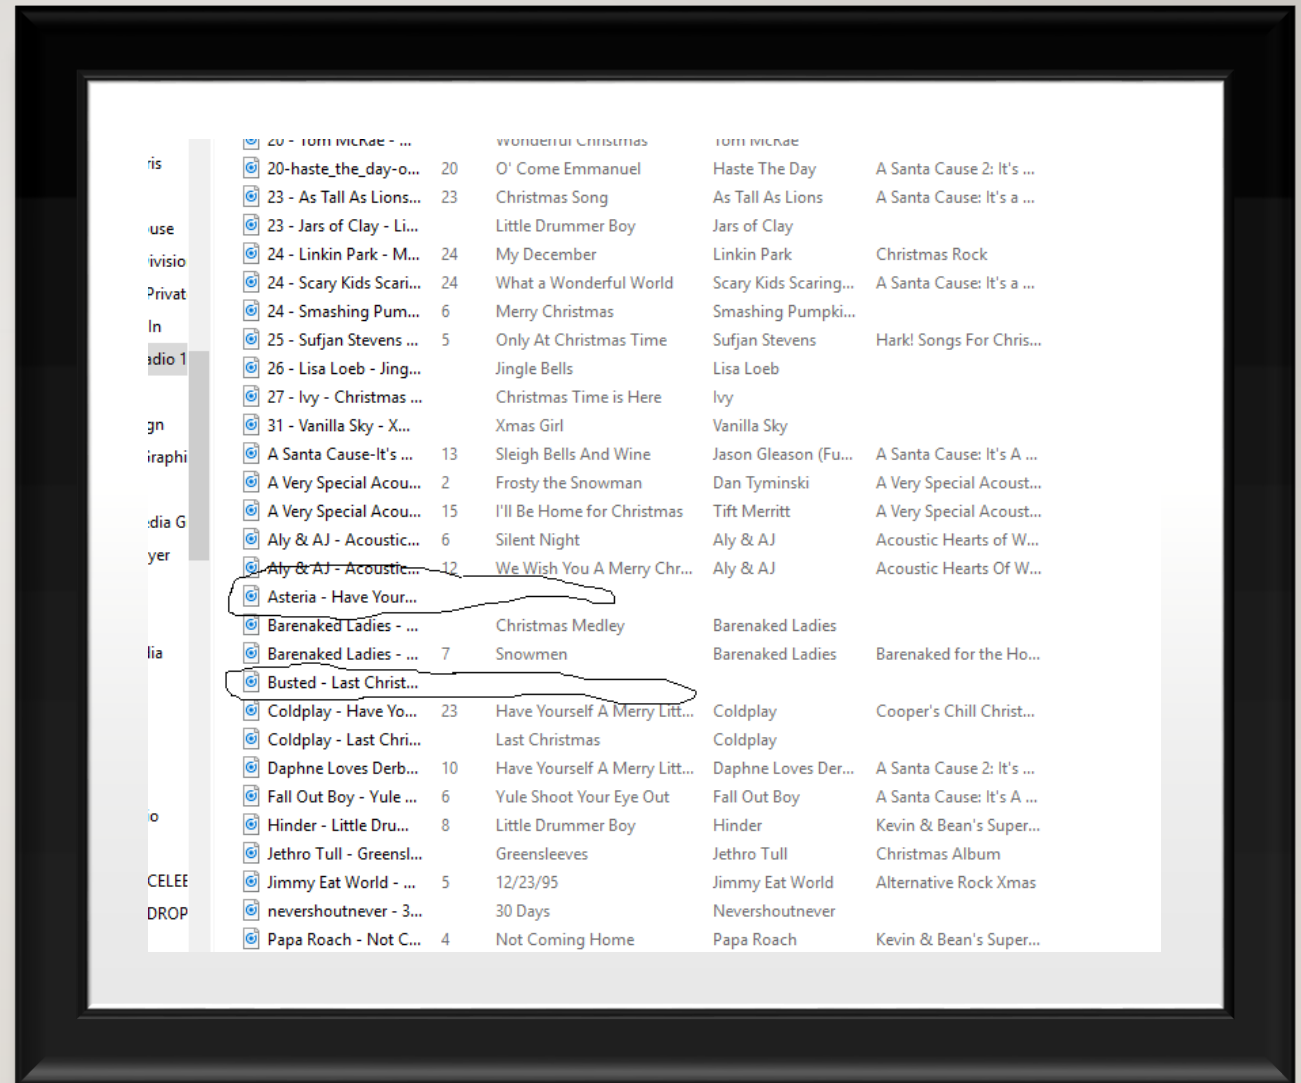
ris
use
ivisio
Privat
In
adio 1
gn
iraphi
dia G
yer
lia
o
CELEE
DROP

| | | | | |
|---|---|---|---|---|
| 20 - Tom McRae - ... | | Wonderful Christmas | Tom McRae | |
| 20-haste_the_day-o... | 20 | O' Come Emmanuel | Haste The Day | A Santa Cause 2: It's ... |
| 23 - As Tall As Lions... | 23 | Christmas Song | As Tall As Lions | A Santa Cause: It's a ... |
| 23 - Jars of Clay - Li... | | Little Drummer Boy | Jars of Clay | |
| 24 - Linkin Park - M... | 24 | My December | Linkin Park | Christmas Rock |
| 24 - Scary Kids Scari... | 24 | What a Wonderful World | Scary Kids Scaring... | A Santa Cause: It's a ... |
| 24 - Smashing Pum... | 6 | Merry Christmas | Smashing Pumpki... | |
| 25 - Sufjan Stevens ... | 5 | Only At Christmas Time | Sufjan Stevens | Hark! Songs For Chris... |
| 26 - Lisa Loeb - Jing... | | Jingle Bells | Lisa Loeb | |
| 27 - Ivy - Christmas ... | | Christmas Time is Here | Ivy | |
| 31 - Vanilla Sky - X... | | Xmas Girl | Vanilla Sky | |
| A Santa Cause-It's ... | 13 | Sleigh Bells And Wine | Jason Gleason (Fu... | A Santa Cause: It's A ... |
| A Very Special Acou... | 2 | Frosty the Snowman | Dan Tyminski | A Very Special Acoust... |
| A Very Special Acou... | 15 | I'll Be Home for Christmas | Tift Merritt | A Very Special Acoust... |
| Aly & AJ - Acoustic... | 6 | Silent Night | Aly & AJ | Acoustic Hearts of W... |
| Aly & AJ - Acoustic... | 12 | We Wish You A Merry Chr... | Aly & AJ | Acoustic Hearts Of W... |
| Asteria - Have Your... | | | | |
| Barenaked Ladies - ... | | Christmas Medley | Barenaked Ladies | |
| Barenaked Ladies - ... | 7 | Snowmen | Barenaked Ladies | Barenaked for the Ho... |
| Busted - Last Christ... | | | | |
| Coldplay - Have Yo... | 23 | Have Yourself A Merry Litt... | Coldplay | Cooper's Chill Christ... |
| Coldplay - Last Chri... | | Last Christmas | Coldplay | |
| Daphne Loves Derb... | 10 | Have Yourself A Merry Litt... | Daphne Loves Der... | A Santa Cause 2: It's ... |
| Fall Out Boy - Yule ... | 6 | Yule Shoot Your Eye Out | Fall Out Boy | A Santa Cause: It's A ... |
| Hinder - Little Dru... | 8 | Little Drummer Boy | Hinder | Kevin & Bean's Super... |
| Jethro Tull - Greensl... | | Greensleeves | Jethro Tull | Christmas Album |
| Jimmy Eat World - ... | 5 | 12/23/95 | Jimmy Eat World | Alternative Rock Xmas |
| nevershoutnever - 3... | | 30 Days | Nevershoutnever | |
| Papa Roach - Not C... | 4 | Not Coming Home | Papa Roach | Kevin & Bean's Super... |